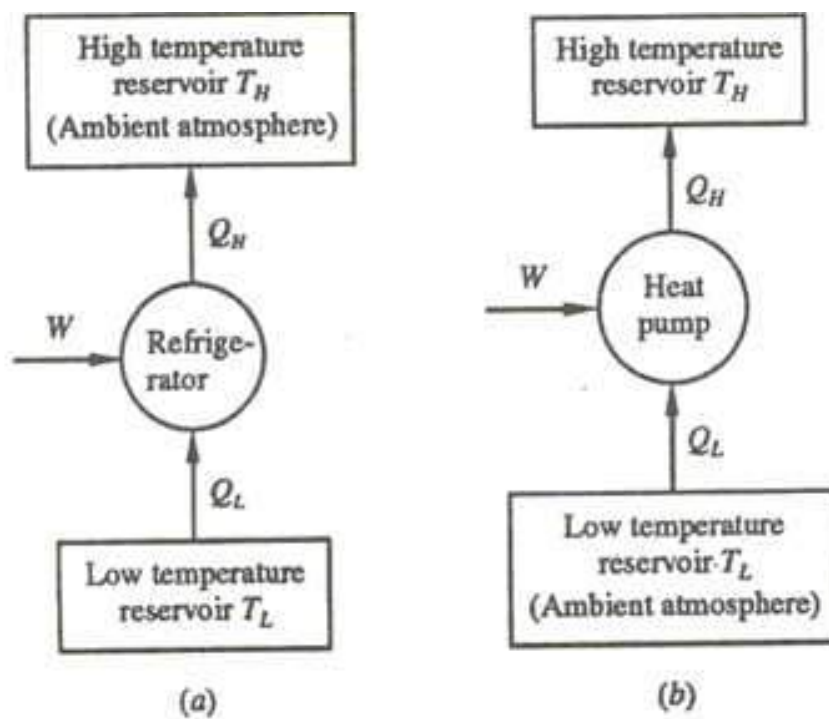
High temperature reservoir $T_H$ (Ambient atmosphere)

$Q_H$

$W$

Refrigerator

$Q_L$

Low temperature reservoir $T_L$

(a)

High temperature reservoir $T_H$

$Q_H$

$W$

Heat pump

$Q_L$

Low temperature reservoir $T_L$ (Ambient atmosphere)

(b)